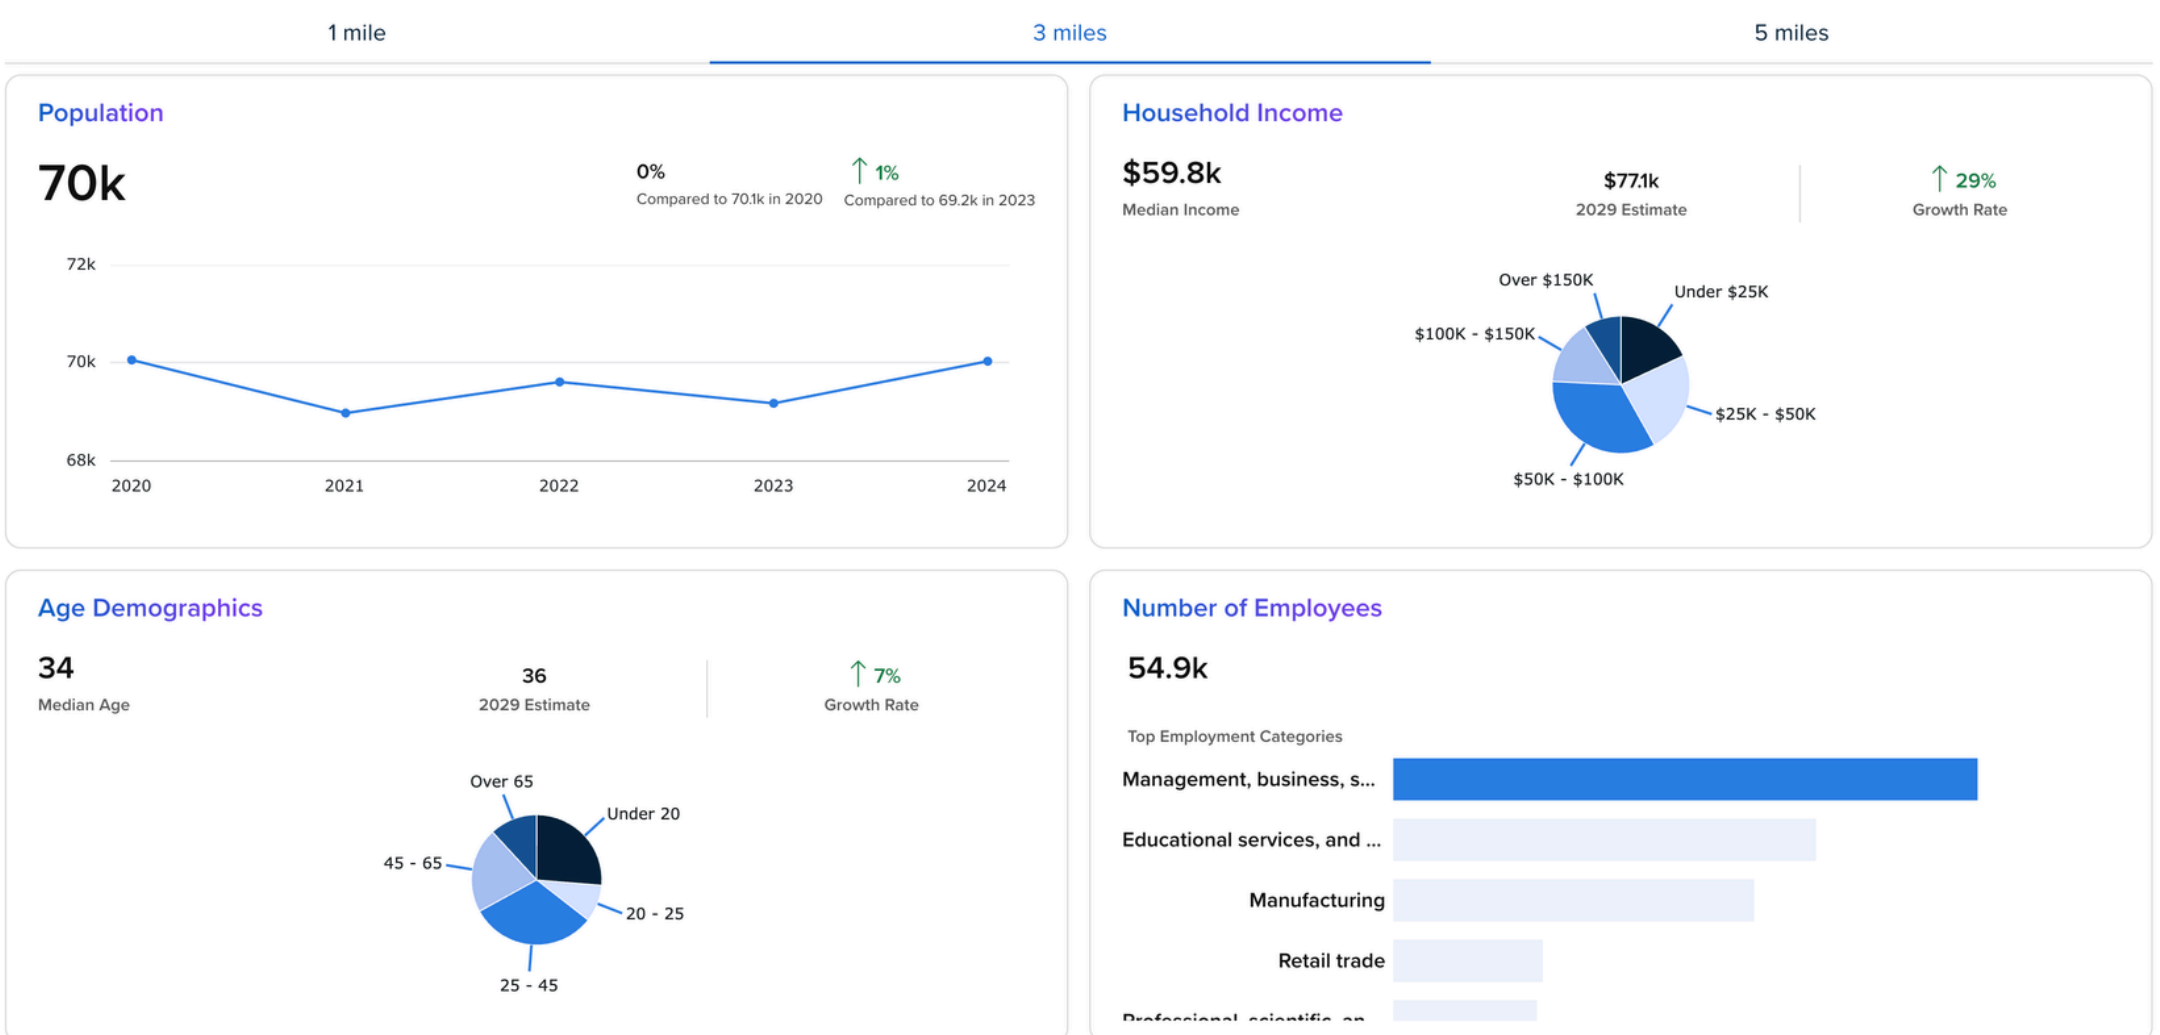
1 mile

3 miles

5 miles

Population

70k

0%
Compared to 70.1k in 2020

↑ 1%
Compared to 69.2k in 2023

72k
70k
68k
2020
2021
2022
2023
2024

Household Income

$59.8k
Median Income

$77.1k
2029 Estimate

↑ 29%
Growth Rate

Over $150K
Under $25K
$100K - $150K
$25K - $50K
$50K - $100K

Age Demographics

34
Median Age

36
2029 Estimate

↑ 7%
Growth Rate

Over 65
Under 20
45 - 65
20 - 25
25 - 45

Number of Employees

54.9k

Top Employment Categories

Management, business, s...
Educational services, and ...
Manufacturing
Retail trade
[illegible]